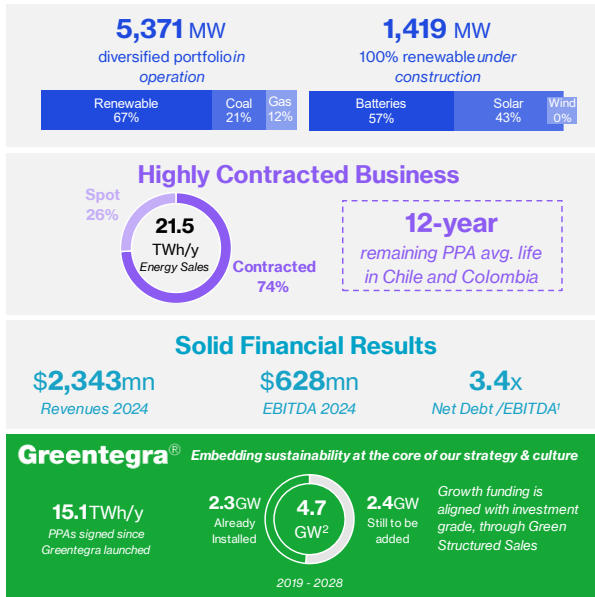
5,371 MW
diversified portfolio in operation

| Renewable 67% | Coal 21% | Gas 12% |
|---|---|---|

1,419 MW
100% renewable under construction

| Batteries 57% | Solar 43% | Wind 0% |
|---|---|---|

Highly Contracted Business

Spot 26%

21.5 TWh/y Energy Sales

Contracted 74%

12-year
remaining PPA avg. life in Chile and Colombia

Solid Financial Results

$2,343mn
Revenues 2024

$628mn
EBITDA 2024

3.4x
Net Debt /EBITDA$^1$

Greentegra®
Embedding sustainability at the core of our strategy & culture

15.1TWh/y
PPAs signed since Greentegra launched

2.3GW
Already Installed

4.7 GW$^2$

2.4GW
Still to be added

2019 - 2028

Growth funding is aligned with investment grade, through Green Structured Sales